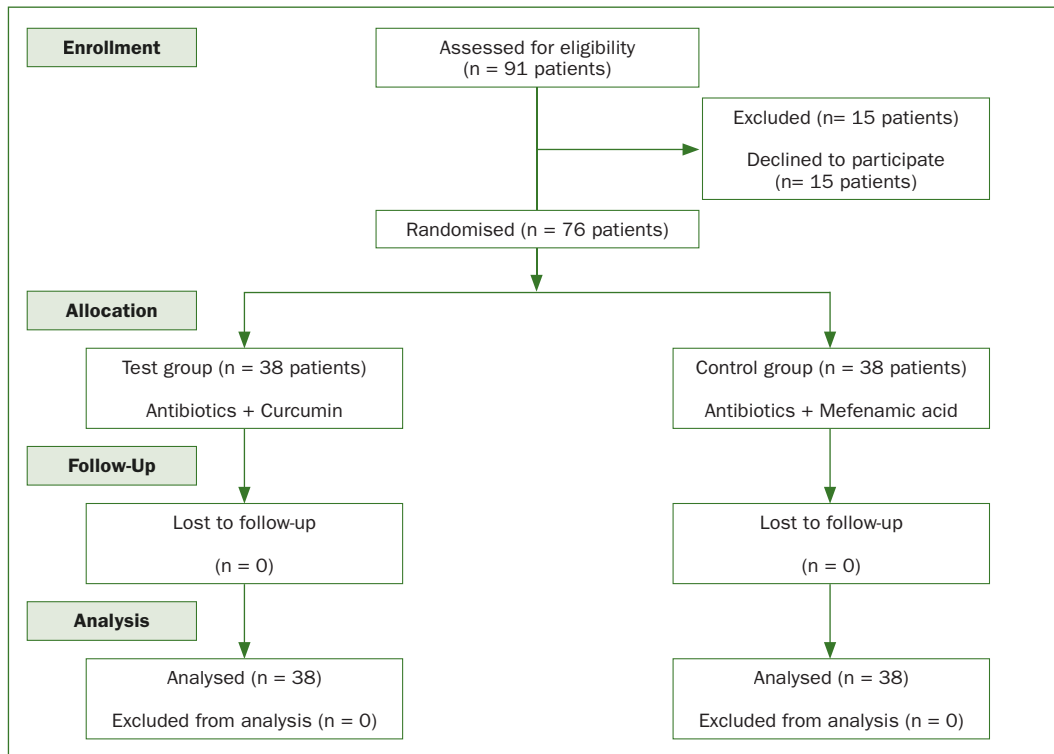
Enrollment

Assessed for eligibility
(n = 91 patients)

Excluded (n= 15 patients)

Declined to participate
(n= 15 patients)

Randomised (n = 76 patients)

Allocation

Test group (n = 38 patients)

Antibiotics + Curcumin

Control group (n = 38 patients)

Antibiotics + Mefenamic acid

Follow-Up

Lost to follow-up

(n = 0)

Lost to follow-up

(n = 0)

Analysis

Analysed (n = 38)

Excluded from analysis (n = 0)

Analysed (n = 38)

Excluded from analysis (n = 0)